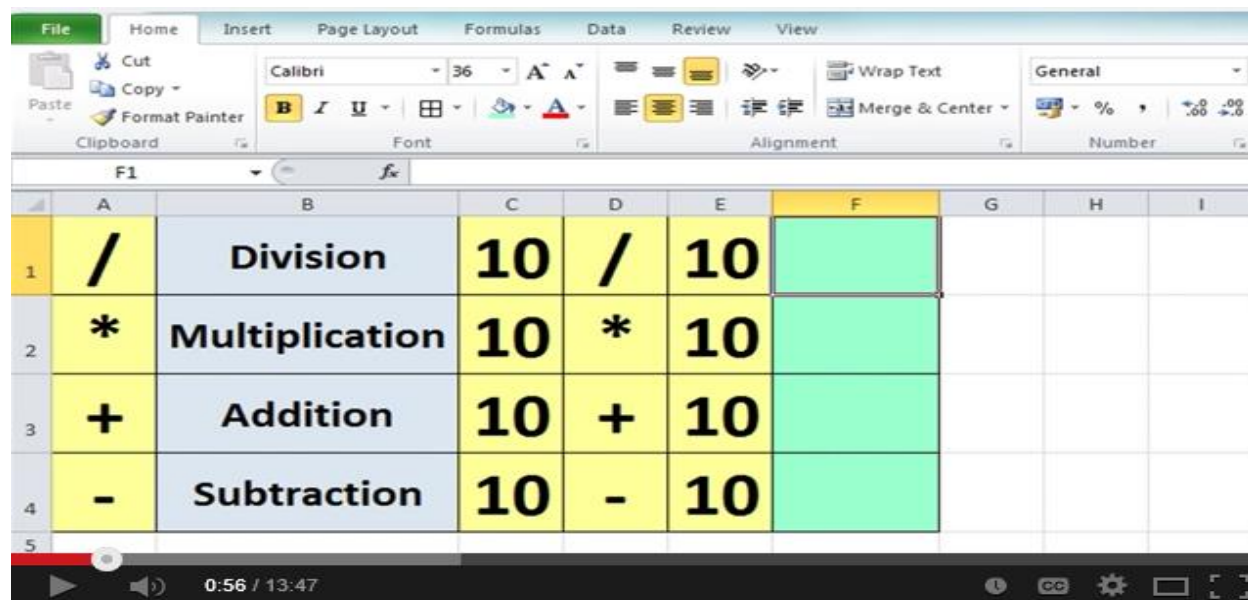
File Home Insert Page Layout Formulas Data Review View

Cut
Copy
Paste
Format Painter
Clipboard

Calibri 36
B I U
Font

Wrap Text
Merge & Center
Alignment

General
%
Number

F1

| | A | B | C | D | E | F | G | H | I |
|---|---|---|---|---|---|---|---|---|---|
| 1 | / | Division | 10 | / | 10 | | | | |
| 2 | * | Multiplication | 10 | * | 10 | | | | |
| 3 | + | Addition | 10 | + | 10 | | | | |
| 4 | - | Subtraction | 10 | - | 10 | | | | |
| 5 | | | | | | | | | |

0:56 / 13:47